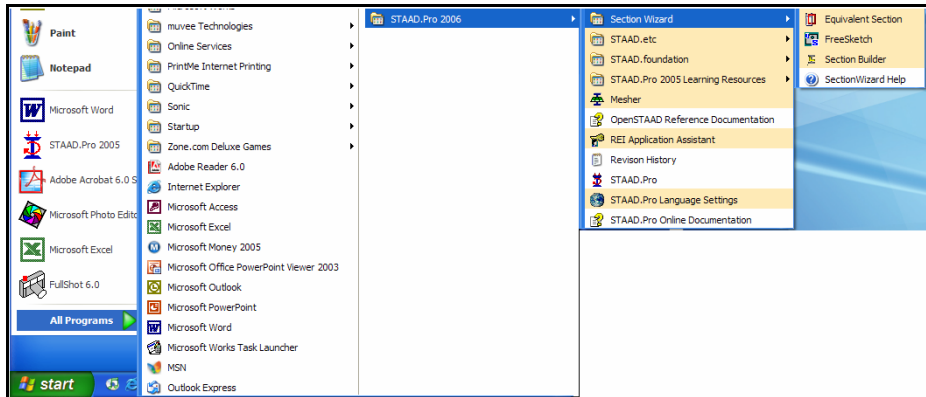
Paint
Notepad
Microsoft Word
STAAD.Pro 2005
Adobe Acrobat 6.0 S
Microsoft Photo Edito
Microsoft Excel
FullShot 6.0
All Programs
start

muvee Technologies
Online Services
PrintMe Internet Printing
QuickTime
Sonic
Startup
Zone.com Deluxe Games
Adobe Reader 6.0
Internet Explorer
Microsoft Access
Microsoft Excel
Microsoft Money 2005
Microsoft Office PowerPoint Viewer 2003
Microsoft Outlook
Microsoft PowerPoint
Microsoft Word
Microsoft Works Task Launcher
MSN
Outlook Express

STAAD.Pro 2006

Section Wizard
STAAD.etc
STAAD.foundation
STAAD.Pro 2005 Learning Resources
Mesher
OpenSTAAD Reference Documentation
REI Application Assistant
Revison History
STAAD.Pro
STAAD.Pro Language Settings
STAAD.Pro Online Documentation

Equivalent Section
FreeSketch
Section Builder
SectionWizard Help